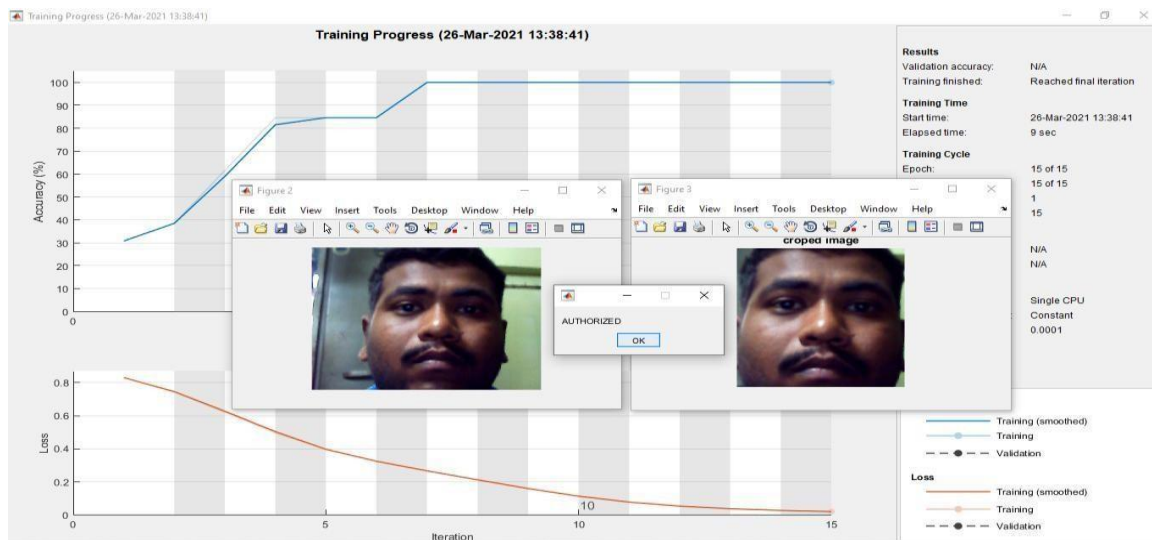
Training Progress (26-Mar-2021 13:38:41)

Training Progress (26-Mar-2021 13:38:41)

Accuracy (%)
100
90
80
70
60
50
40
30
20
10
0
0

Figure 2
File Edit View Insert Tools Desktop Window Help

AUTHORIZED
OK

Figure 3
File Edit View Insert Tools Desktop Window Help
croped image

Loss
0.8
0.6
0.4
0.2
0
0
5
10
10
15
Iteration

Results
Validation accuracy: N/A
Training finished: Reached final iteration
Training Time
Start time: 26-Mar-2021 13:38:41
Elapsed time: 9 sec
Training Cycle
Epoch: 15 of 15
15 of 15
1
15
N/A
N/A
Single CPU
Constant
0.0001

Training (smoothed)
Training
Validation
Loss
Training (smoothed)
Training
Validation